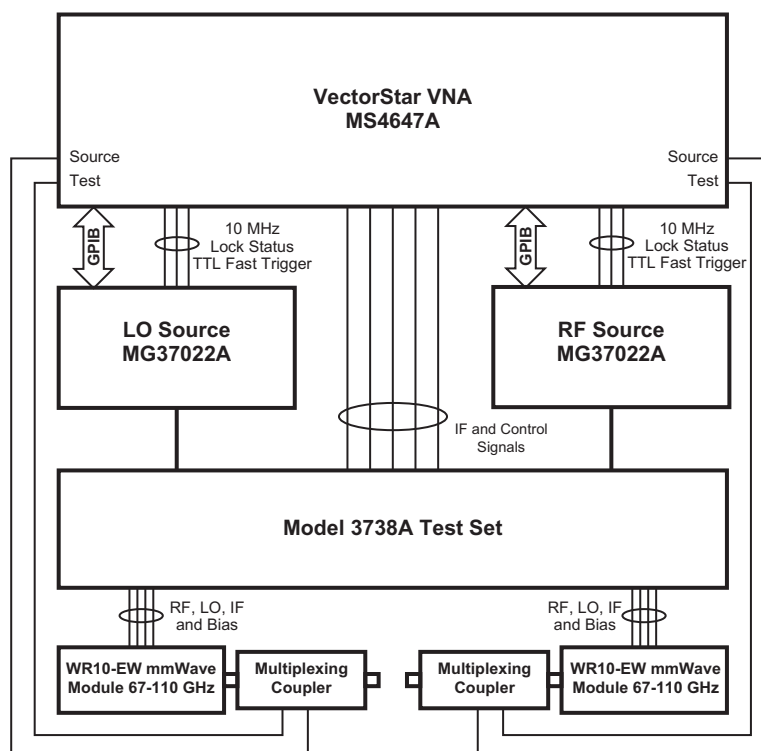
VectorStar VNA
MS4647A

Source
Test

Source
Test

GPIB

10 MHz
Lock Status
TTL Fast Trigger

GPIB

10 MHz
Lock Status
TTL Fast Trigger

LO Source
MG37022A

RF Source
MG37022A

IF and Control Signals

Model 3738A Test Set

RF, LO, IF and Bias

RF, LO, IF and Bias

WR10-EW mmWave Module 67-110 GHz

Multiplexing Coupler

Multiplexing Coupler

WR10-EW mmWave Module 67-110 GHz